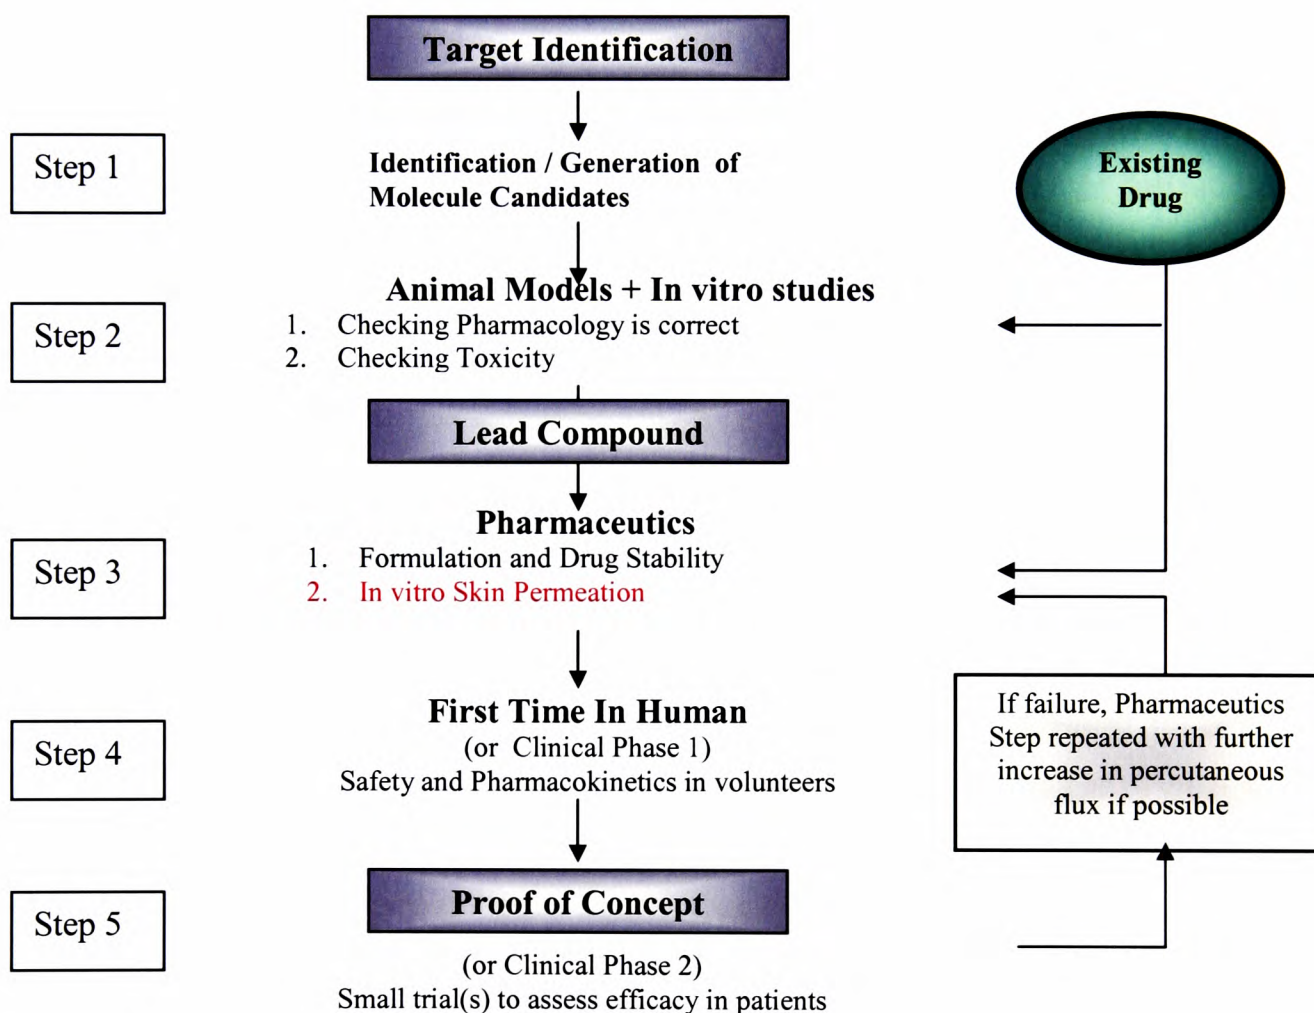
Target Identification

Step 1

Identification / Generation of Molecule Candidates

Existing Drug

Animal Models + In vitro studies

Step 2

1. Checking Pharmacology is correct
2. Checking Toxicity

Lead Compound

Pharmaceutics

Step 3

1. Formulation and Drug Stability
2. In vitro Skin Permeation

First Time In Human

Step 4

(or Clinical Phase 1)
Safety and Pharmacokinetics in volunteers

If failure, Pharmaceutics Step repeated with further increase in percutaneous flux if possible

Proof of Concept

Step 5

(or Clinical Phase 2)
Small trial(s) to assess efficacy in patients